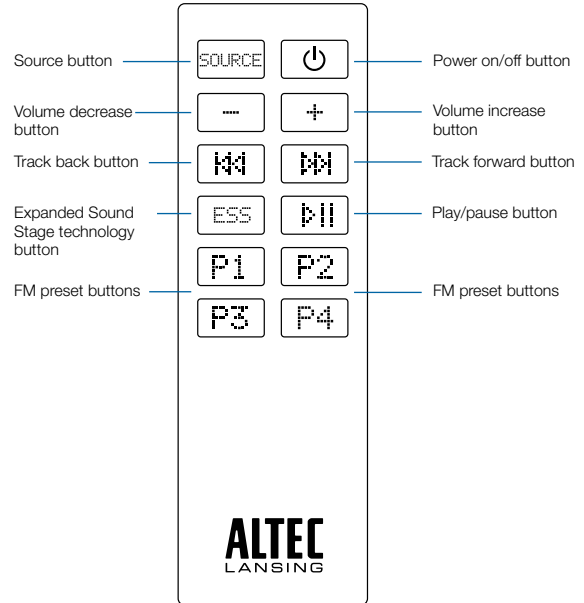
Source button

SOURCE

Power on/off button

Volume decrease button

—

+

Volume increase button

Track back button

Track forward button

Expanded Sound Stage technology button

ESS

Play/pause button

P1

P2

FM preset buttons

P3

P4

FM preset buttons

ALTEC LANSING